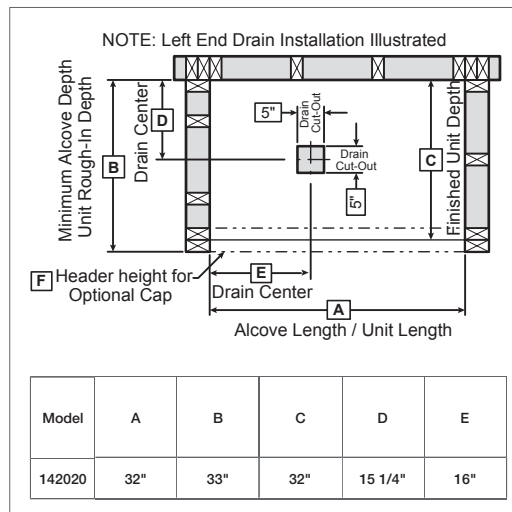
NOTE: Left End Drain Installation Illustrated

Minimum Alcove Depth
Unit Rough-In Depth

B

Drain Center

D

5"

Drain Cut-Out

Drain Cut-Out

5"

C

Finished Unit Depth

F Header height for Optional Cap

E

Drain Center

A

Alcove Length / Unit Length

| Model | A | B | C | D | E |
|---|---|---|---|---|---|
| 142020 | 32" | 33" | 32" | 15 1/4" | 16" |